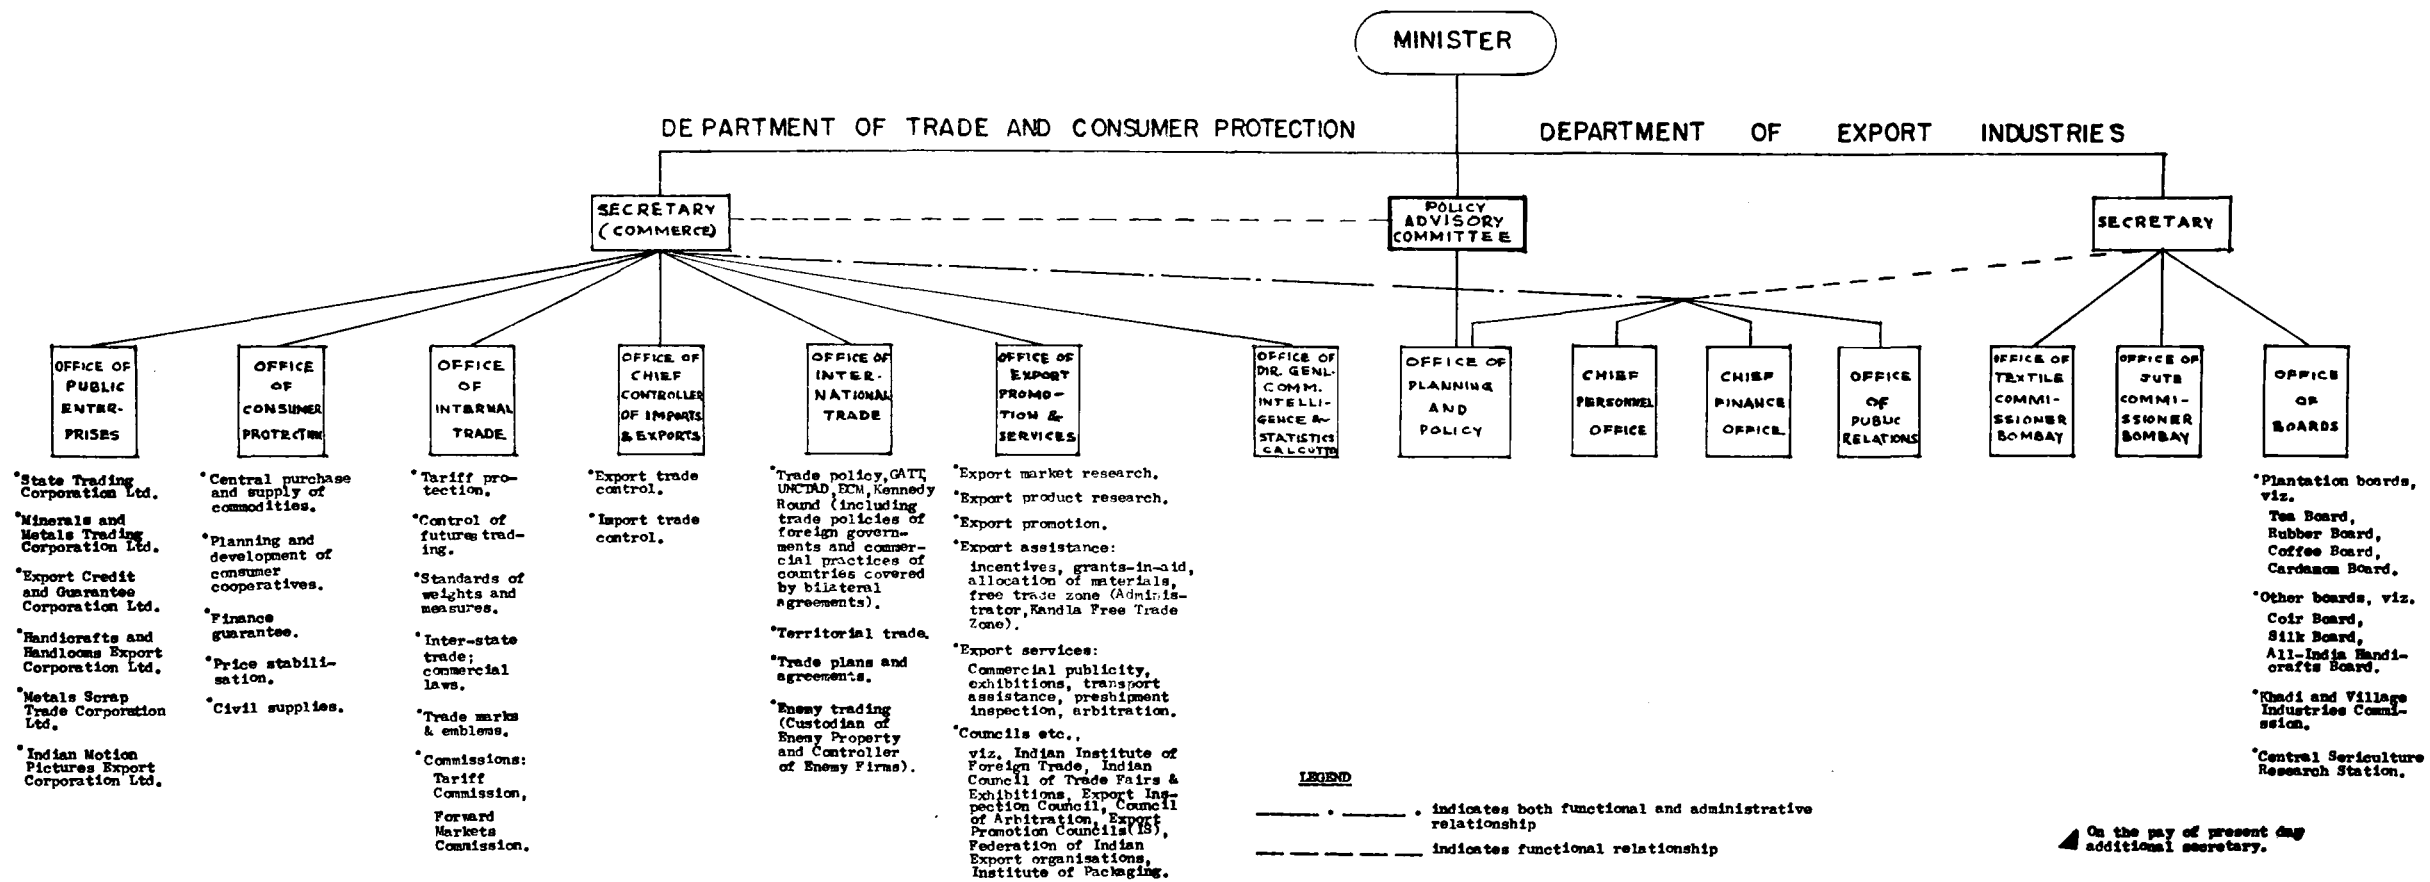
MINISTER

DEPARTMENT OF TRADE AND CONSUMER PROTECTION

DEPARTMENT OF EXPORT INDUSTRIES

SECRETARY (COMMERCE)

POLICY ADVISORY COMMITTEE

SECRETARY

OFFICE OF PUBLIC ENTERPRISES

•State Trading Corporation Ltd.

•Minerals and Metals Trading Corporation Ltd.

•Export Credit and Guarantee Corporation Ltd.

•Handicrafts and Handlooms Export Corporation Ltd.

•Metals Scrap Trade Corporation Ltd.

•Indian Motion Pictures Export Corporation Ltd.

OFFICE OF CONSUMER PROTECTION

•Central purchase and supply of commodities.

•Planning and development of consumer cooperatives.

•Finance guarantee.

•Price stabilisation.

•Civil supplies.

OFFICE OF INTERNAL TRADE

•Tariff protection.

•Control of future trading.

•Standards of weights and measures.

•Inter-state trade; commercial laws.

•Trade marks & emblems.

•Commissions: Tariff Commission, Forward Markets Commission.

OFFICE OF CHIEF CONTROLLER OF IMPORTS & EXPORTS

•Export trade control.

•Import trade control.

OFFICE OF INTERNATIONAL TRADE

•Trade policy, GATT, UNCTAD, ECM, Kennedy Round (including trade policies of foreign governments and commercial practices of countries covered by bilateral agreements).

•Territorial trade.

•Trade plans and agreements.

•Enemy trading (Custodian of Enemy Property and Controller of Enemy Firms).

OFFICE OF EXPORT PROMOTION & SERVICES

•Export market research.

•Export product research.

•Export promotion.

•Export assistance:
incentives, grants-in-aid, allocation of materials, free trade zone (Administrator, Kandla Free Trade Zone).

•Export services:
Commercial publicity, exhibitions, transport assistance, preshipment inspection, arbitration.

•Councils etc.,
viz. Indian Institute of Foreign Trade, Indian Council of Trade Fairs & Exhibitions, Export Inspection Council, Council of Arbitration, Export Promotion Councils(15), Federation of Indian Export organisations, Institute of Packaging.

OFFICE OF DIR. GENL. COMM. INTELLIGENCE & STATISTICS CALCUTTA

OFFICE OF PLANNING AND POLICY

CHIEF PERSONNEL OFFICE

CHIEF FINANCE OFFICE

OFFICE OF PUBLIC RELATIONS

OFFICE OF TEXTILE COMMISSIONER BOMBAY

OFFICE OF JUTE COMMISSIONER BOMBAY

OFFICE OF BOARDS

•Plantation boards, viz.
Tea Board,
Rubber Board,
Coffee Board,
Cardamom Board.

•Other boards, viz.
Coir Board,
Silk Board,
All-India Handicrafts Board.

•Khadi and Village Industries Commission.

•Central Sericulture Research Station.

LEGEND

indicates both functional and administrative relationship

indicates functional relationship

On the pay of present day additional secretary.